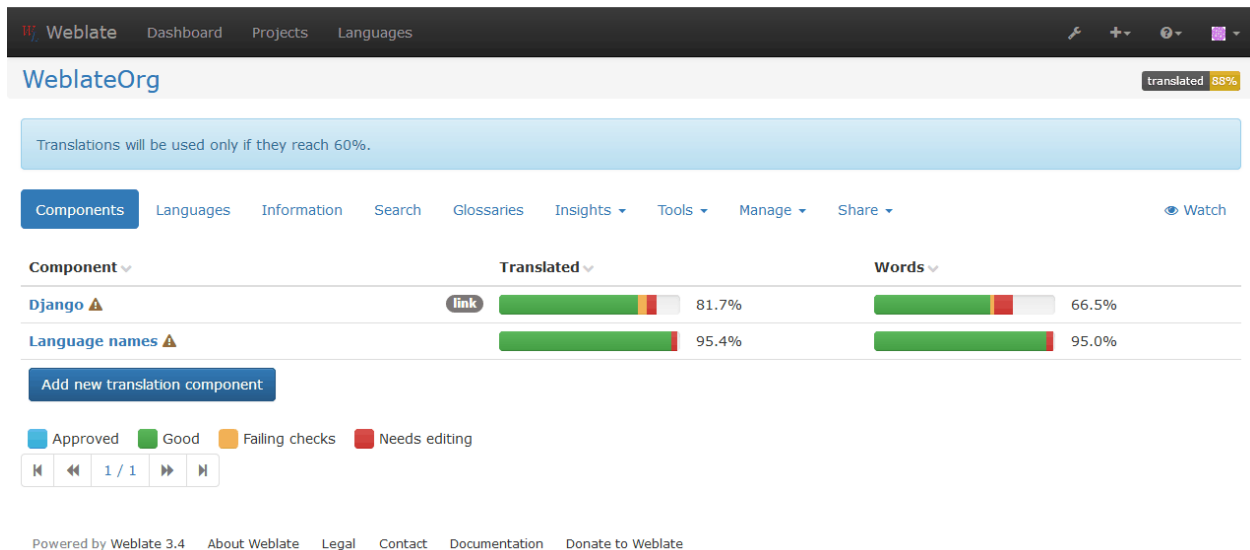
Weblate Dashboard Projects Languages

WeblateOrg

translated 88%

Translations will be used only if they reach 60%.

Components Languages Information Search Glossaries Insights Tools Manage Share Watch

| Component | | Translated | Words |
|---|---|---|---|
| Django | link | 81.7% | 66.5% |
| Language names | | 95.4% | 95.0% |

Add new translation component

Approved Good Failing checks Needs editing

1 / 1

Powered by Weblate 3.4 About Weblate Legal Contact Documentation Donate to Weblate